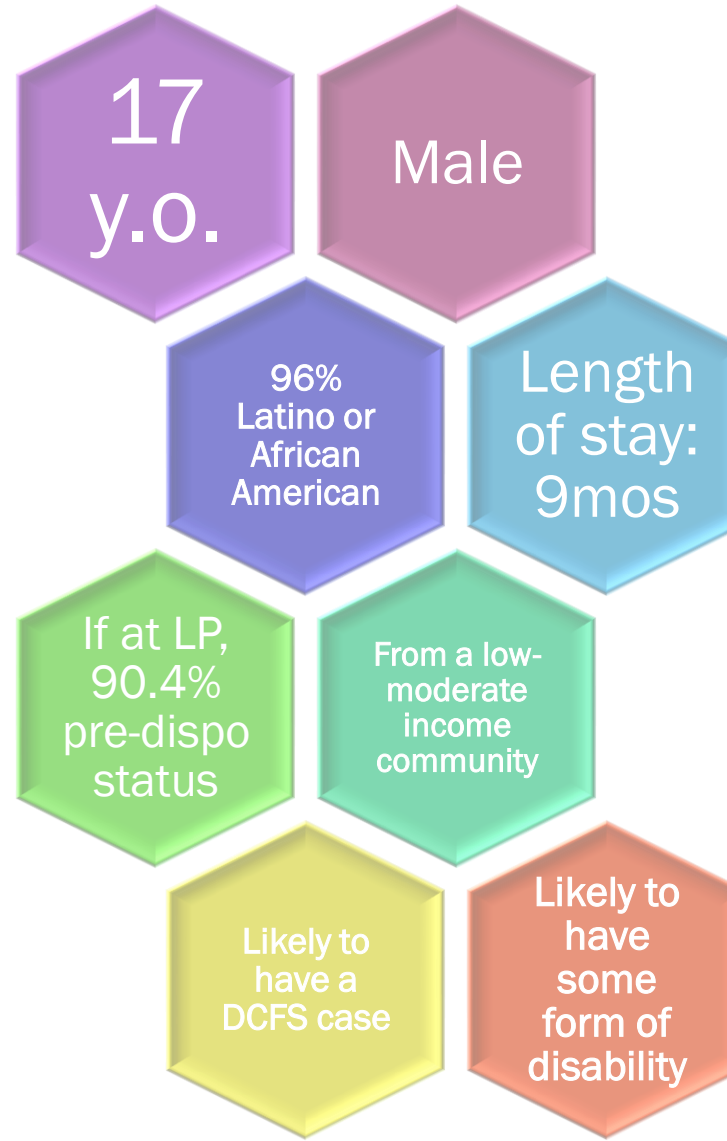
17 y.o.

Male

96% Latino or African American

Length of stay: 9mos

If at LP, 90.4% pre-dispo status

From a low-moderate income community

Likely to have a DCFS case

Likely to have some form of disability